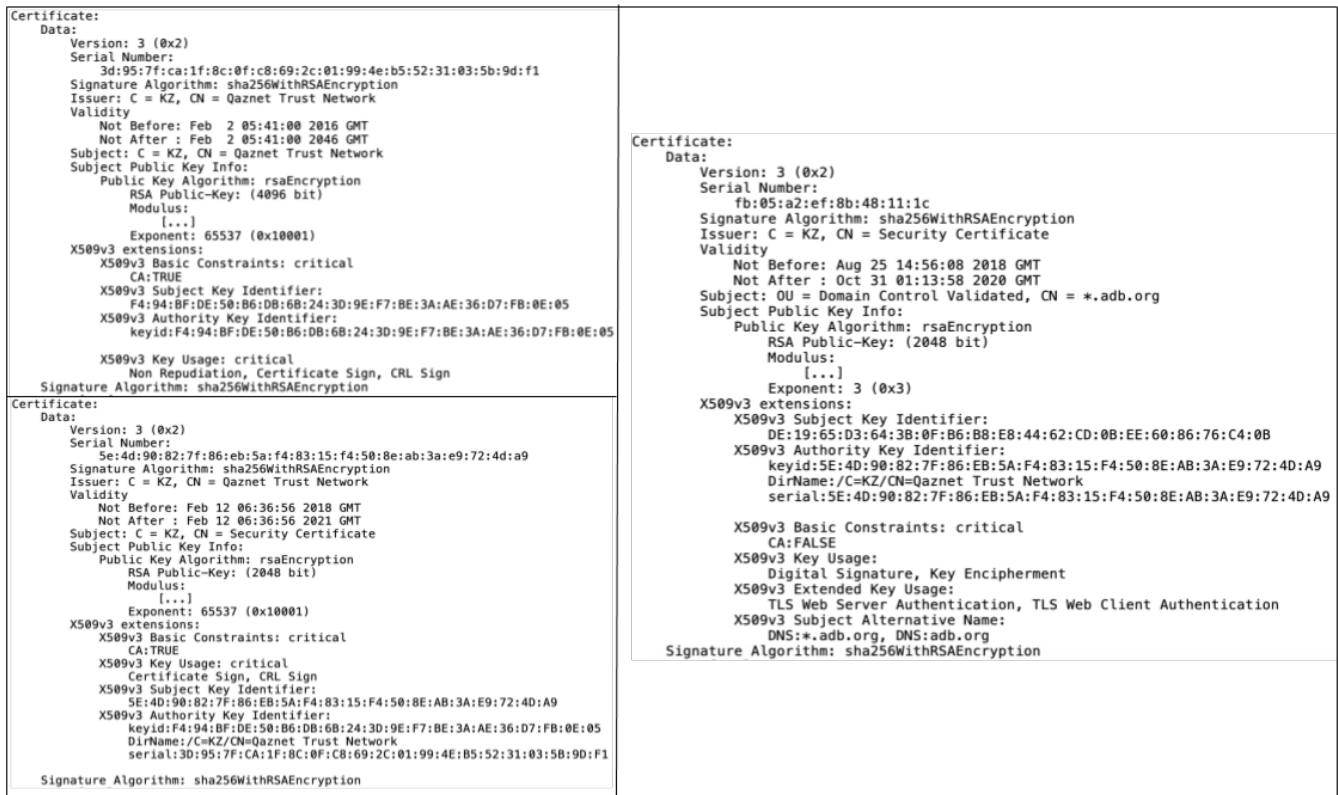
Certificate:
Data:
Version: 3 (0x2)
Serial Number:
3d:95:7f:ca:1f:8c:0f:c8:69:2c:01:99:4e:b5:52:31:03:5b:9d:f1
Signature Algorithm: sha256WithRSAEncryption
Issuer: C = KZ, CN = Qaznet Trust Network
Validity
Not Before: Feb 2 05:41:00 2016 GMT
Not After : Feb 2 05:41:00 2046 GMT
Subject: C = KZ, CN = Qaznet Trust Network
Subject Public Key Info:
Public Key Algorithm: rsaEncryption
RSA Public-Key: (4096 bit)
Modulus:
[...]
Exponent: 65537 (0x10001)
X509v3 extensions:
X509v3 Basic Constraints: critical
CA:TRUE
X509v3 Subject Key Identifier:
F4:94:BF:DE:50:B6:DB:6B:24:3D:9E:F7:BE:3A:AE:36:D7:FB:0E:05
X509v3 Authority Key Identifier:
keyid:F4:94:BF:DE:50:B6:DB:6B:24:3D:9E:F7:BE:3A:AE:36:D7:FB:0E:05

X509v3 Key Usage: critical
Non Repudiation, Certificate Sign, CRL Sign
Signature Algorithm: sha256WithRSAEncryption

Certificate:
Data:
Version: 3 (0x2)
Serial Number:
5e:4d:90:82:7f:86:eb:5a:f4:83:15:f4:50:8e:ab:3a:e9:72:4d:a9
Signature Algorithm: sha256WithRSAEncryption
Issuer: C = KZ, CN = Qaznet Trust Network
Validity
Not Before: Feb 12 06:36:56 2018 GMT
Not After : Feb 12 06:36:56 2021 GMT
Subject: C = KZ, CN = Security Certificate
Subject Public Key Info:
Public Key Algorithm: rsaEncryption
RSA Public-Key: (2048 bit)
Modulus:
[...]
Exponent: 65537 (0x10001)
X509v3 extensions:
X509v3 Basic Constraints: critical
CA:TRUE
X509v3 Key Usage: critical
Certificate Sign, CRL Sign
X509v3 Subject Key Identifier:
5E:4D:90:82:7F:86:EB:5A:F4:83:15:F4:50:8E:AB:3A:E9:72:4D:A9
X509v3 Authority Key Identifier:
keyid:F4:94:BF:DE:50:B6:DB:6B:24:3D:9E:F7:BE:3A:AE:36:D7:FB:0E:05
DirName:/C=KZ/CN=Qaznet Trust Network
serial:3D:95:7F:CA:1F:8C:0F:C8:69:2C:01:99:4E:B5:52:31:03:5B:9D:F1

Signature Algorithm: sha256WithRSAEncryption

Certificate:
Data:
Version: 3 (0x2)
Serial Number:
fb:05:a2:ef:8b:48:11:1c
Signature Algorithm: sha256WithRSAEncryption
Issuer: C = KZ, CN = Security Certificate
Validity
Not Before: Aug 25 14:56:08 2018 GMT
Not After : Oct 31 01:13:58 2020 GMT
Subject: OU = Domain Control Validated, CN = *.adb.org
Subject Public Key Info:
Public Key Algorithm: rsaEncryption
RSA Public-Key: (2048 bit)
Modulus:
[...]
Exponent: 3 (0x3)
X509v3 extensions:
X509v3 Subject Key Identifier:
DE:19:65:D3:64:3B:0F:B6:B8:E8:44:62:CD:0B:EE:60:86:76:C4:0B
X509v3 Authority Key Identifier:
keyid:5E:4D:90:82:7F:86:EB:5A:F4:83:15:F4:50:8E:AB:3A:E9:72:4D:A9
DirName:/C=KZ/CN=Qaznet Trust Network
serial:5E:4D:90:82:7F:86:EB:5A:F4:83:15:F4:50:8E:AB:3A:E9:72:4D:A9

X509v3 Basic Constraints: critical
CA:FALSE
X509v3 Key Usage:
Digital Signature, Key Encipherment
X509v3 Extended Key Usage:
TLS Web Server Authentication, TLS Web Client Authentication
X509v3 Subject Alternative Name:
DNS:*.adb.org, DNS:adb.org
Signature Algorithm: sha256WithRSAEncryption